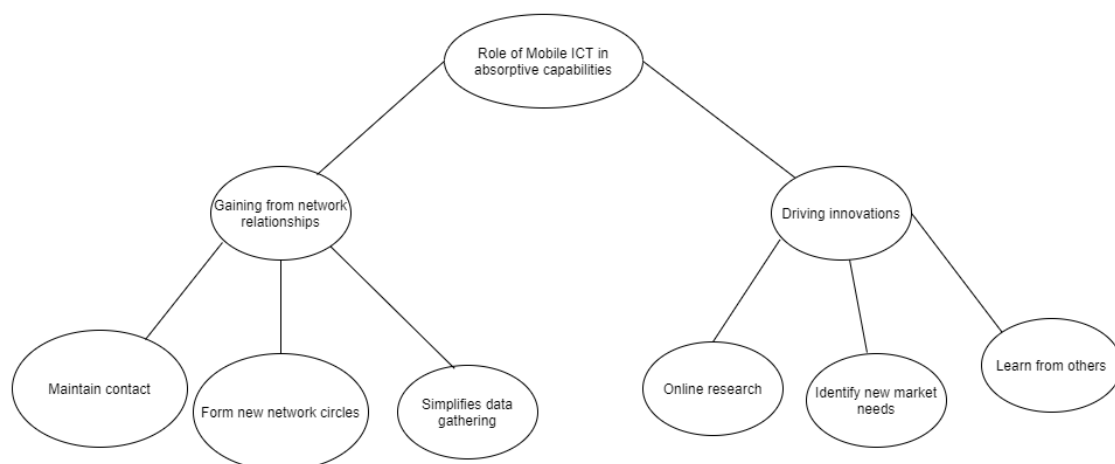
Role of Mobile ICT in absorptive capabilities

Gaining from network relationships

Driving innovations

Maintain contact

Form new network circles

Simplifies data gathering

Online research

Identify new market needs

Learn from others